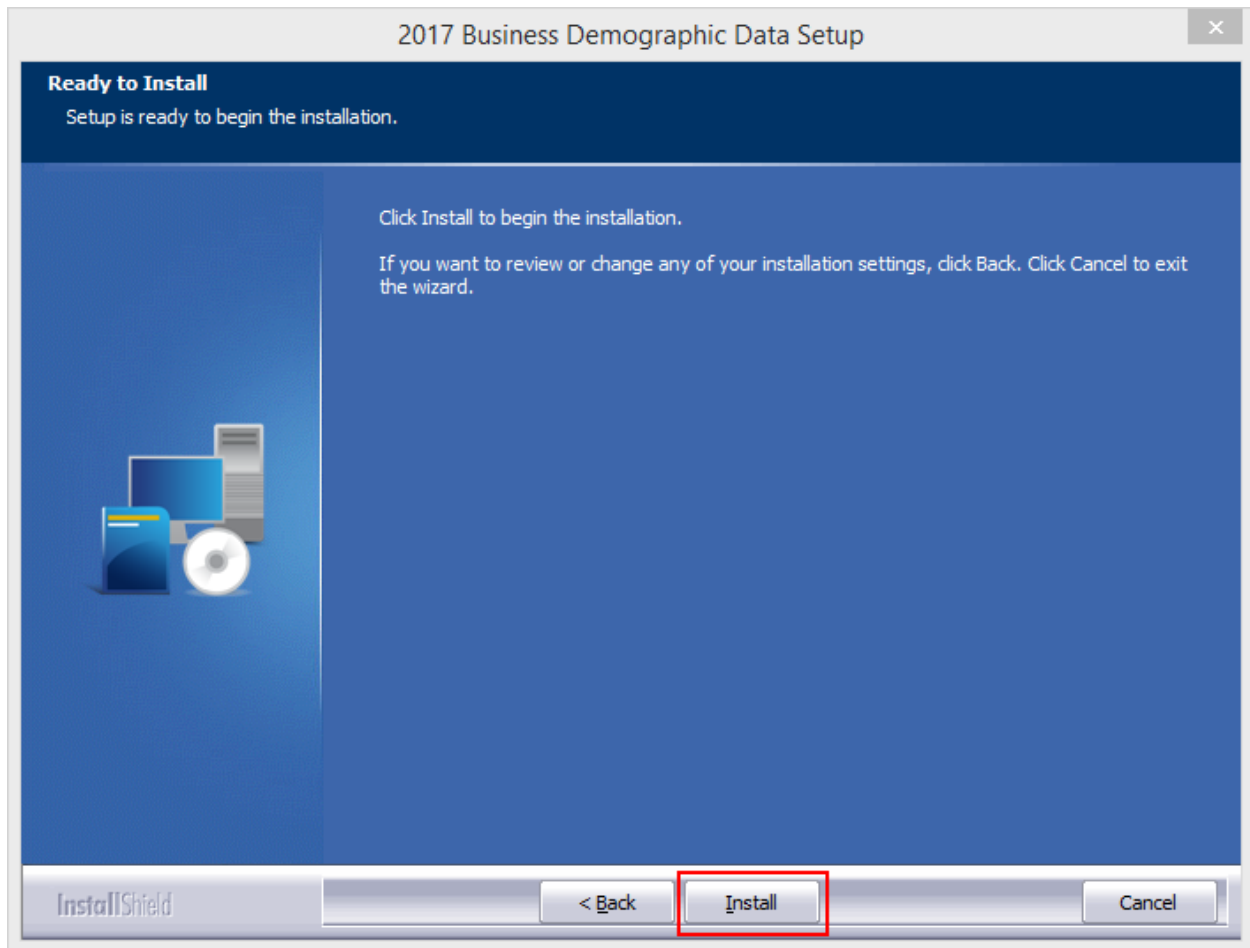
2017 Business Demographic Data Setup

×

Ready to Install

Setup is ready to begin the installation.

Click Install to begin the installation.

If you want to review or change any of your installation settings, click Back. Click Cancel to exit the wizard.

InstallShield

< Back

Install

Cancel